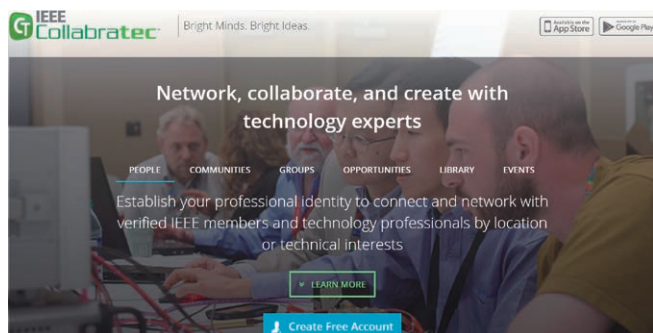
IEEE Collabratec

Bright Minds. Bright Ideas.

Available on the App Store

Google Play

Network, collaborate, and create with technology experts

PEOPLE COMMUNITIES GROUPS OPPORTUNITIES LIBRARY EVENTS

Establish your professional identity to connect and network with verified IEEE members and technology professionals by location or technical interests

LEARN MORE

Create Free Account